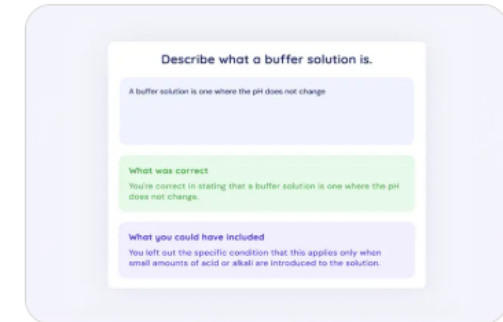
Describe what a buffer solution is.

A buffer solution is one where the pH does not change

What was correct

You're correct in stating that a buffer solution is one where the pH does not change.

What you could have included

You left out the specific condition that this applies only when small amounts of acid or alkali are introduced to the solution.